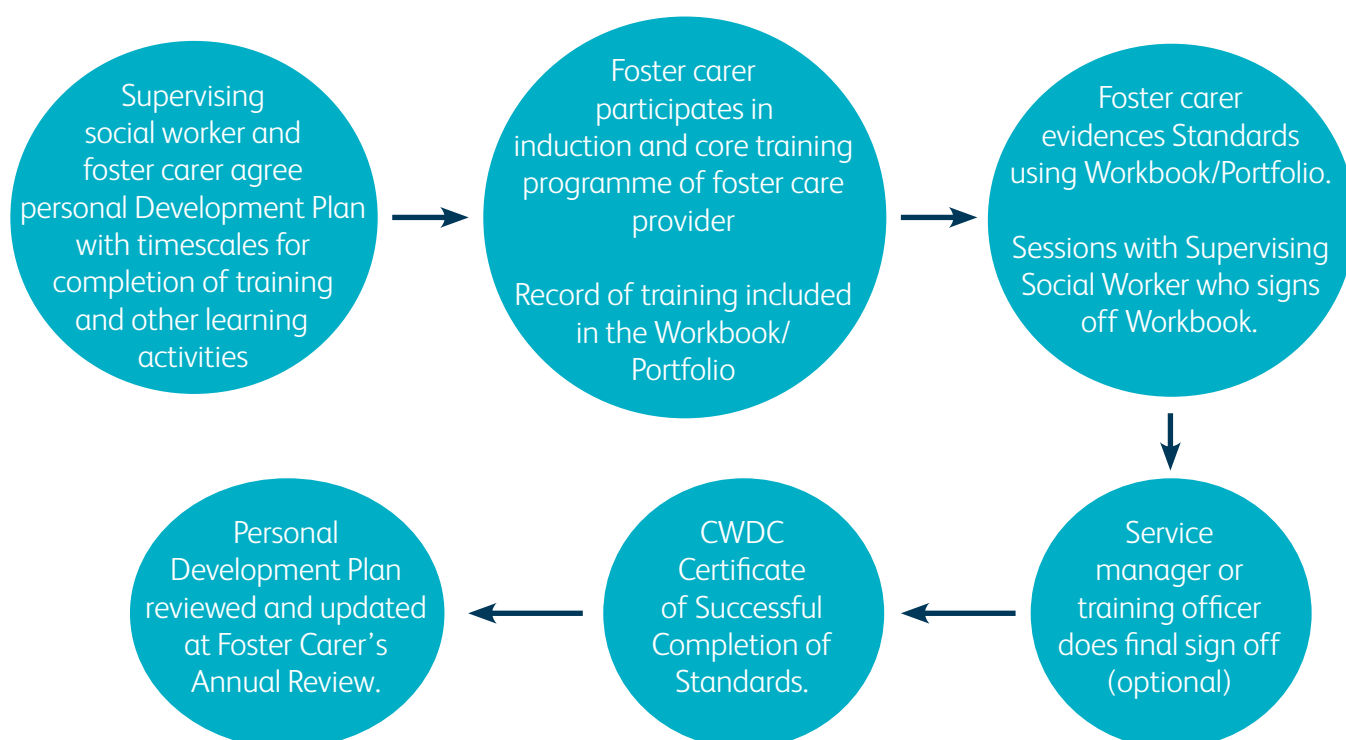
Supervising social worker and foster carer agree personal Development Plan with timescales for completion of training and other learning activities

Foster carer participates in induction and core training programme of foster care provider

Record of training included in the Workbook/ Portfolio

Foster carer evidences Standards using Workbook/Portfolio.

Sessions with Supervising Social Worker who signs off Workbook.

Service manager or training officer does final sign off (optional)

CWDC Certificate of Successful Completion of Standards.

Personal Development Plan reviewed and updated at Foster Carer's Annual Review.